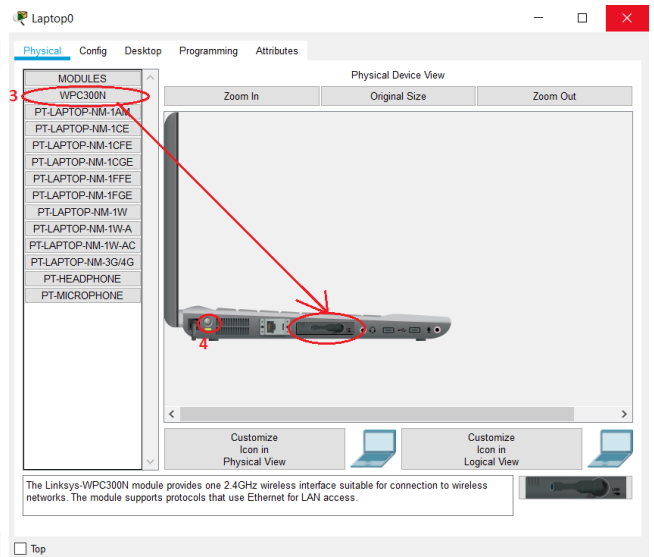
Laptop0

Physical Config Desktop Programming Attributes

MODULES
3 WPC300N
PT-LAPTOP-NM-1AM
PT-LAPTOP-NM-1CE
PT-LAPTOP-NM-1CFE
PT-LAPTOP-NM-1CGE
PT-LAPTOP-NM-1FFE
PT-LAPTOP-NM-1FGE
PT-LAPTOP-NM-1W
PT-LAPTOP-NM-1W-A
PT-LAPTOP-NM-1W-AC
PT-LAPTOP-NM-3G/4G
PT-HEADPHONE
PT-MICROPHONE

Physical Device View
Zoom In | Original Size | Zoom Out

4

Customize Icon in Physical View

Customize Icon in Logical View

The Linksys-WPC300N module provides one 2.4GHz wireless interface suitable for connection to wireless networks. The module supports protocols that use Ethernet for LAN access.

Top